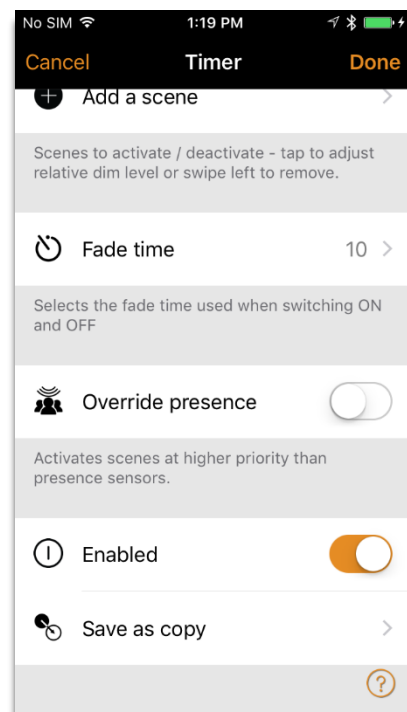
No SIM

1:19 PM

Cancel

Timer

Done

Add a scene

Scenes to activate / deactivate - tap to adjust relative dim level or swipe left to remove.

Fade time

10

Selects the fade time used when switching ON and OFF

Override presence

Activates scenes at higher priority than presence sensors.

Enabled

Save as copy

?